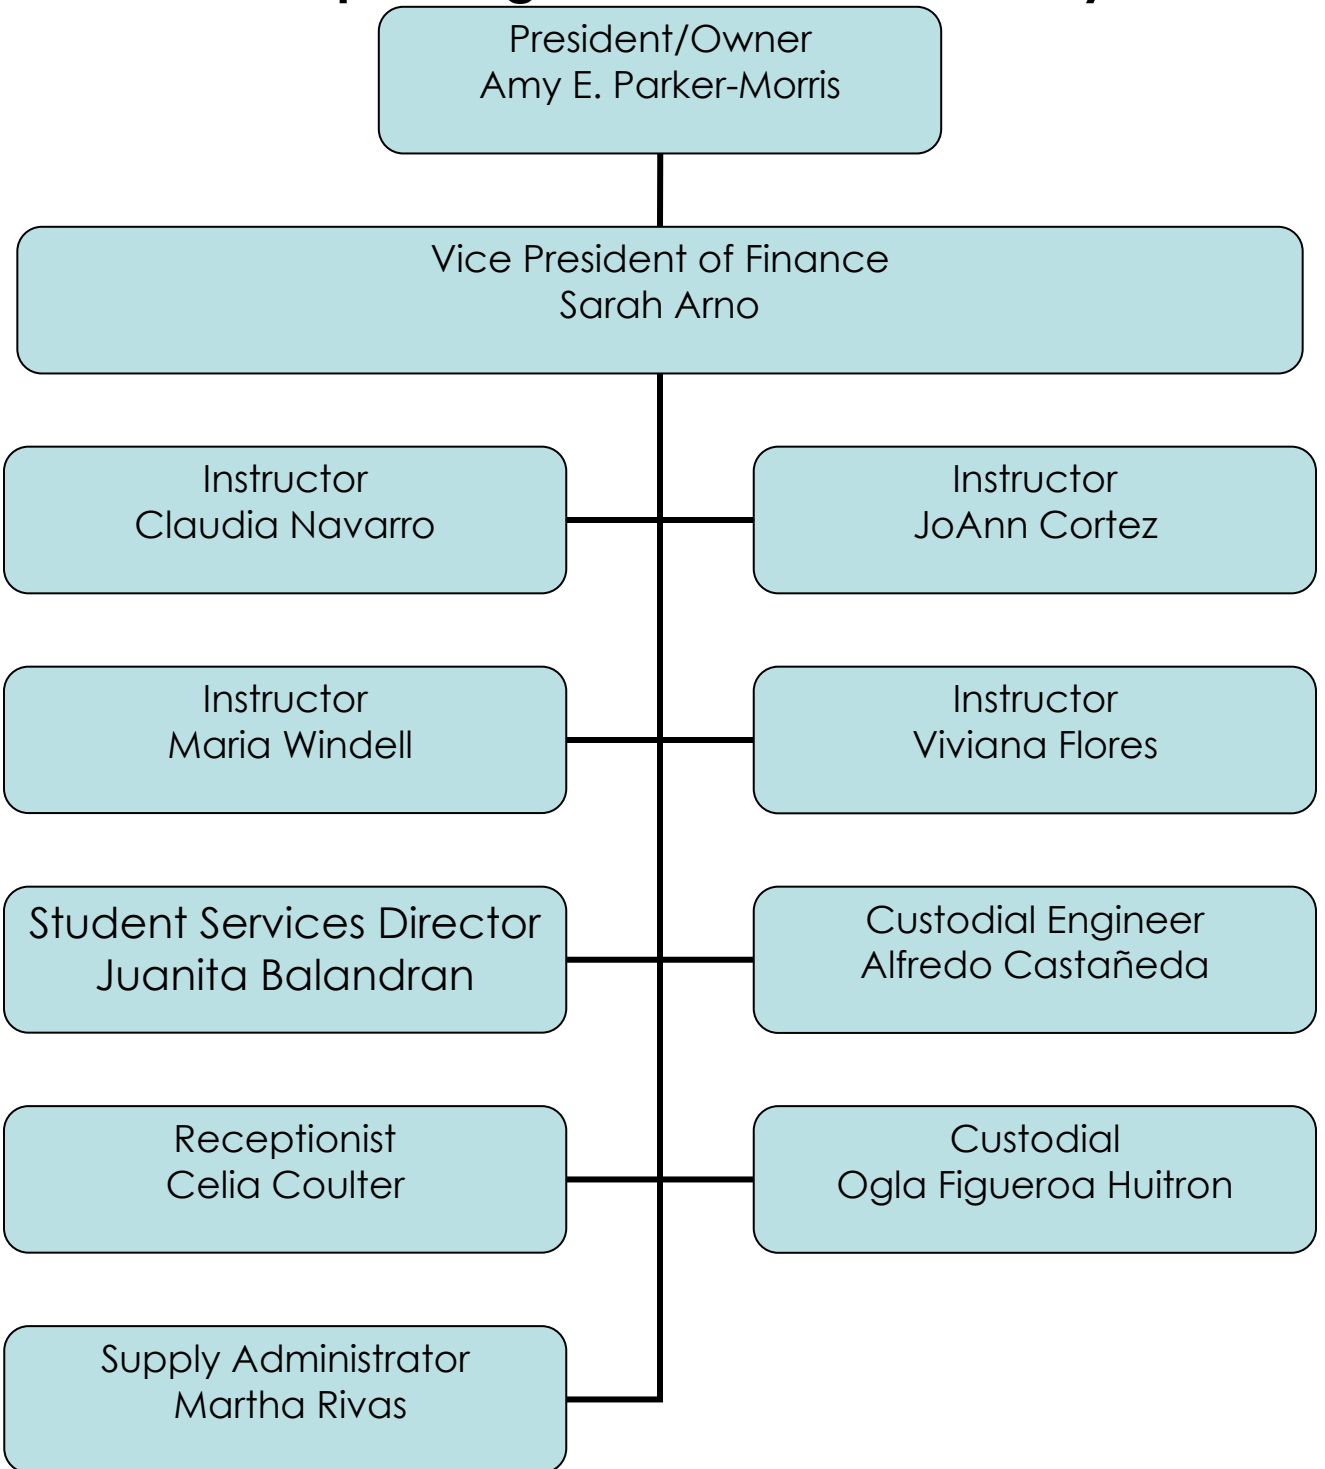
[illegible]

President/Owner
Amy E. Parker-Morris

Vice President of Finance
Sarah Arno

Instructor
Claudia Navarro

Instructor
JoAnn Cortez

Instructor
Maria Windell

Instructor
Viviana Flores

Student Services Director
Juanita Balandran

Custodial Engineer
Alfredo Castañeda

Receptionist
Celia Coulter

Custodial
Ogla Figueroa Huitron

Supply Administrator
Martha Rivas